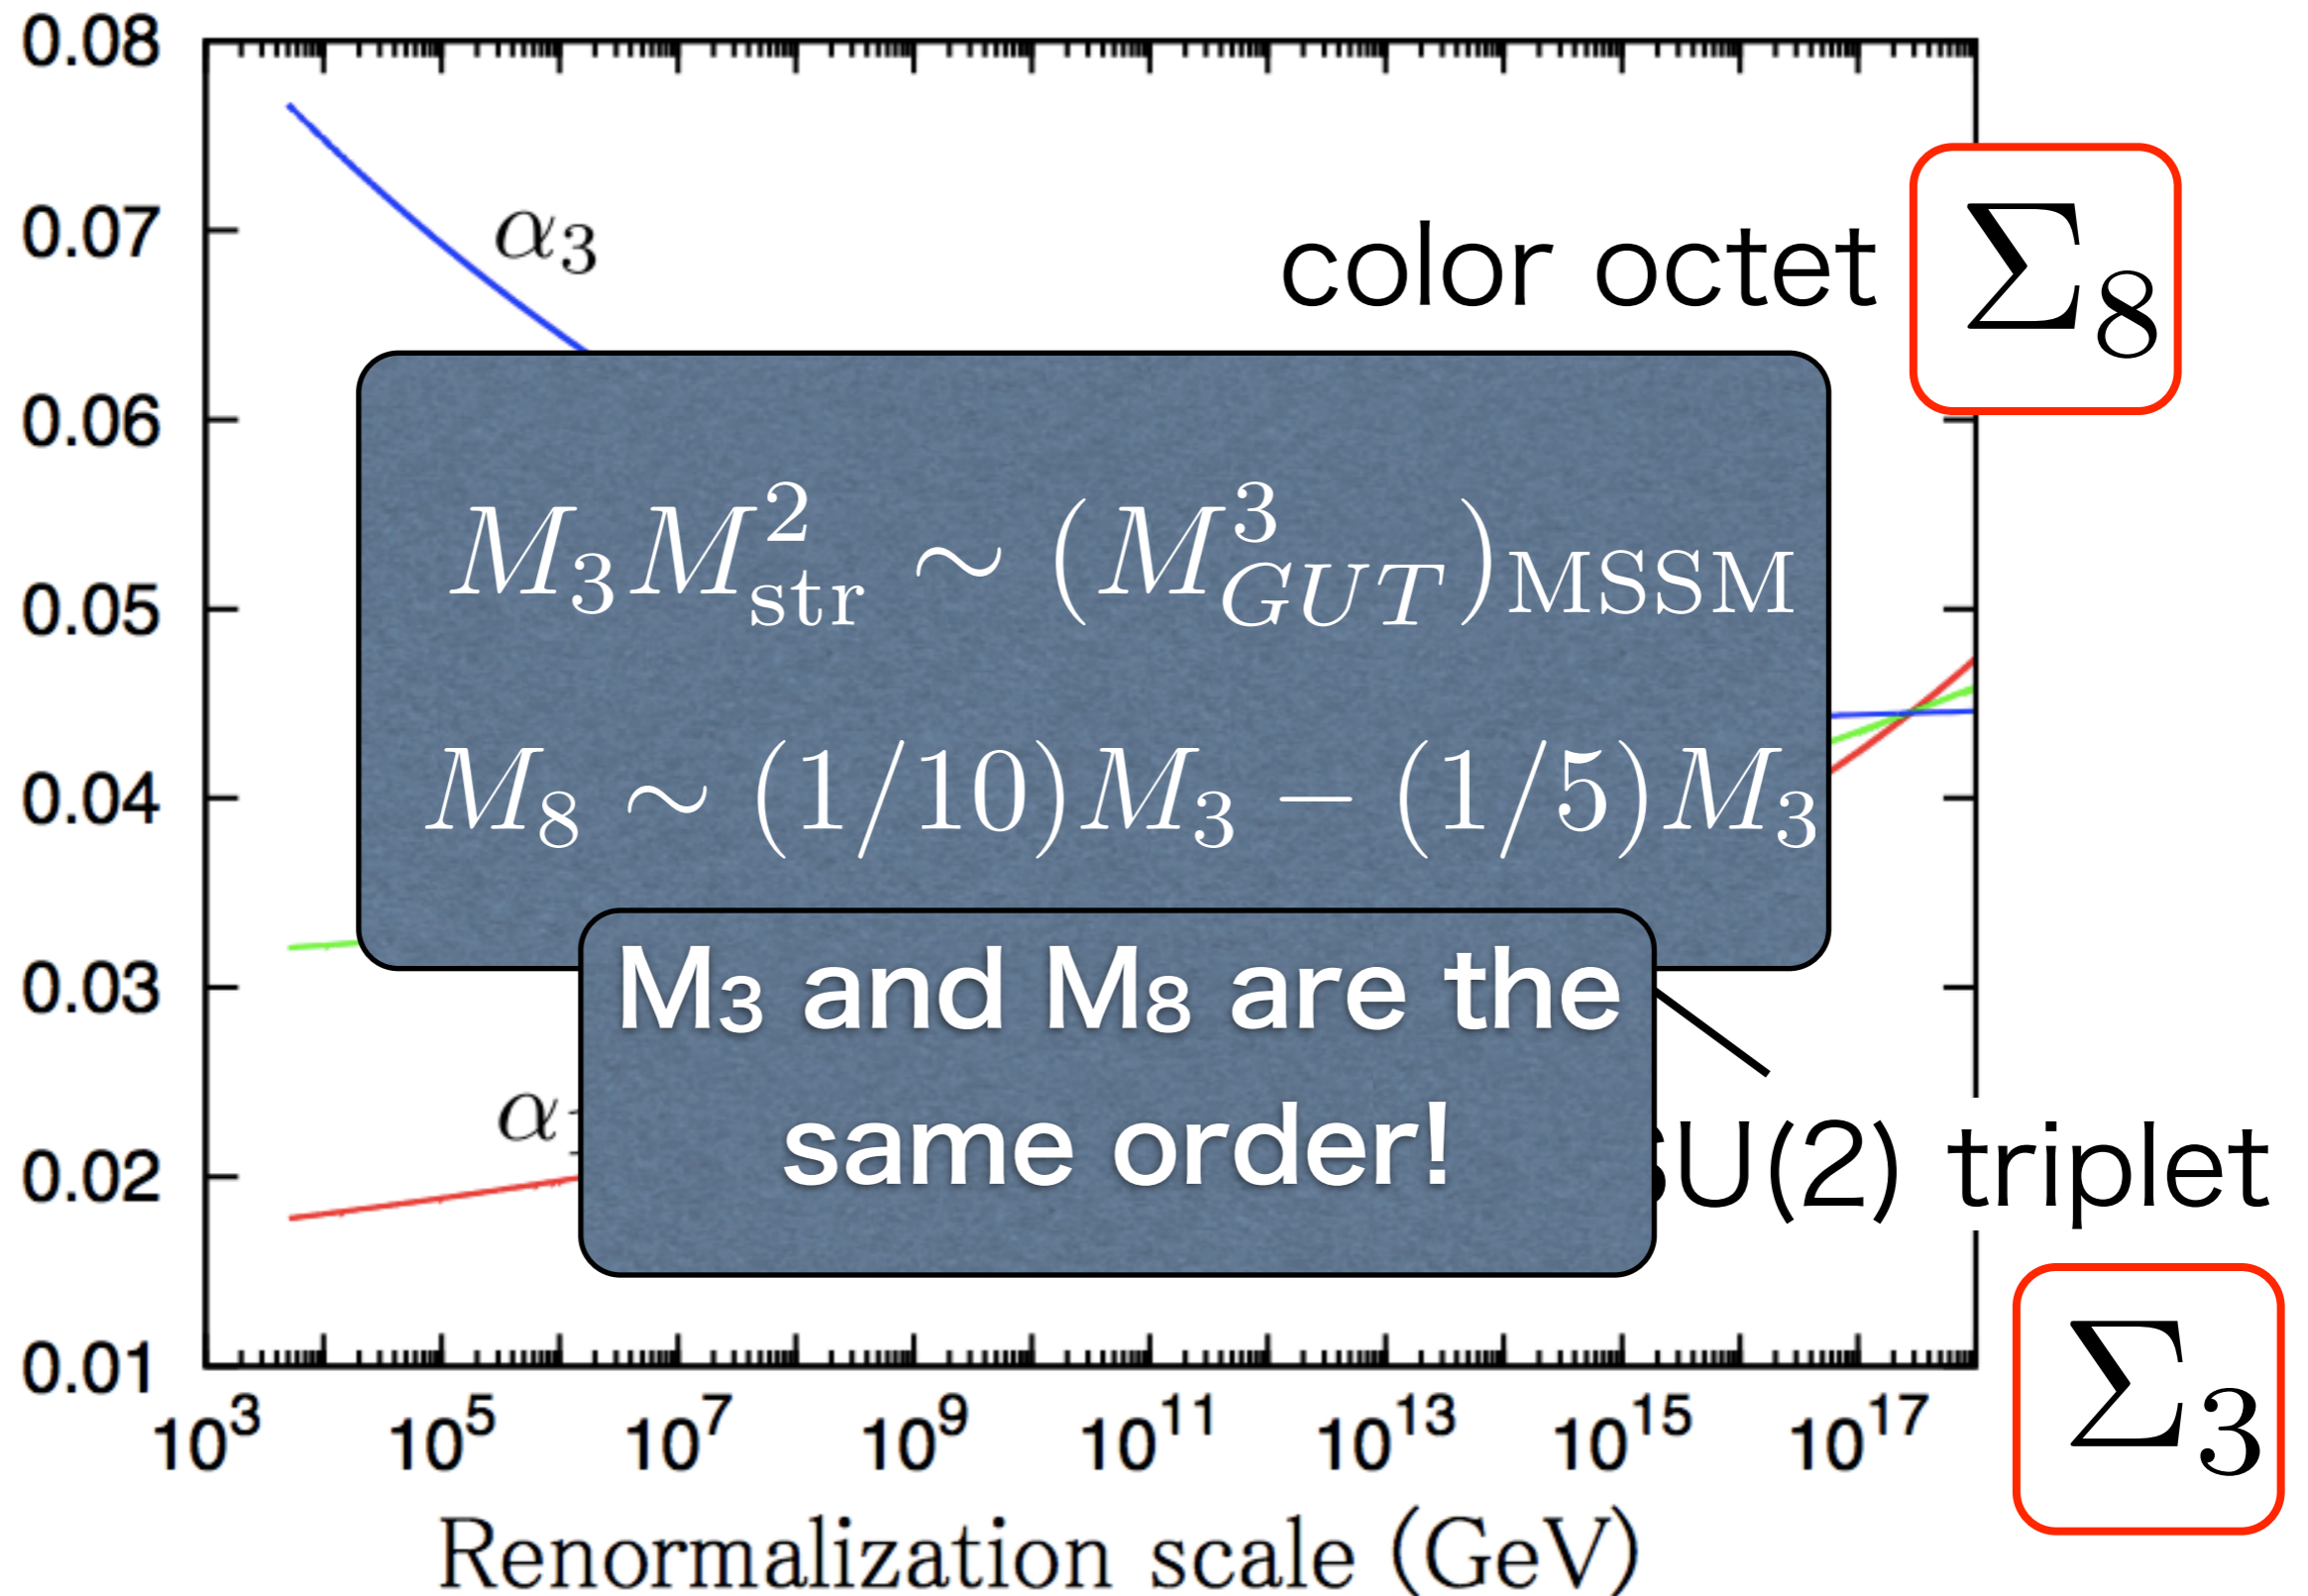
0.08
0.07
0.06
0.05
0.04
0.03
0.02
0.01

$\alpha_3$

color octet $\Sigma_8$

$M_3 M_{\rm str}^2 \sim (M_{GUT}^3)_{\rm MSSM}$

$M_8 \sim (1/10)M_3 - (1/5)M_3$

M₃ and M₈ are the same order!

$\alpha_1$ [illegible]

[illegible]U(2) triplet

$\Sigma_3$

$10^3$ $10^5$ $10^7$ $10^9$ $10^{11}$ $10^{13}$ $10^{15}$ $10^{17}$

Renormalization scale (GeV)